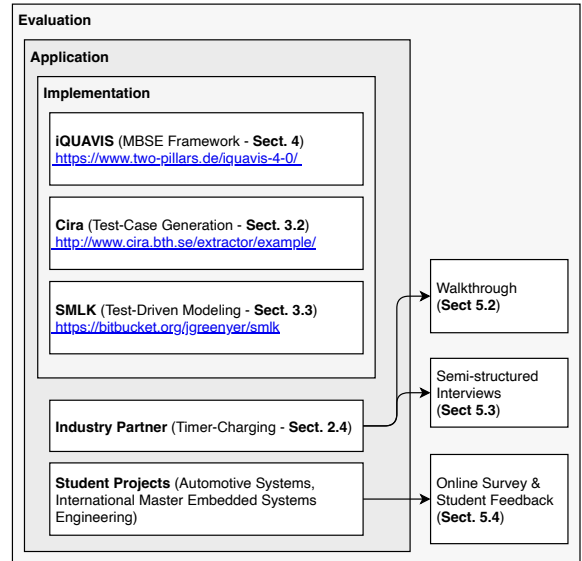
Evaluation

Application

Implementation

iQUAVIS (MBSE Framework - Sect. 4)
https://www.two-pillars.de/iquavis-4-0/

Cira (Test-Case Generation - Sect. 3.2)
http://www.cira.bth.se/extractor/example/

SMLK (Test-Driven Modeling - Sect. 3.3)
https://bitbucket.org/jgreenyer/smlk

Industry Partner (Timer-Charging - Sect. 2.4)

Student Projects (Automotive Systems, International Master Embedded Systems Engineering)

Walkthrough (Sect 5.2)

Semi-structured Interviews (Sect 5.3)

Online Survey & Student Feedback (Sect. 5.4)